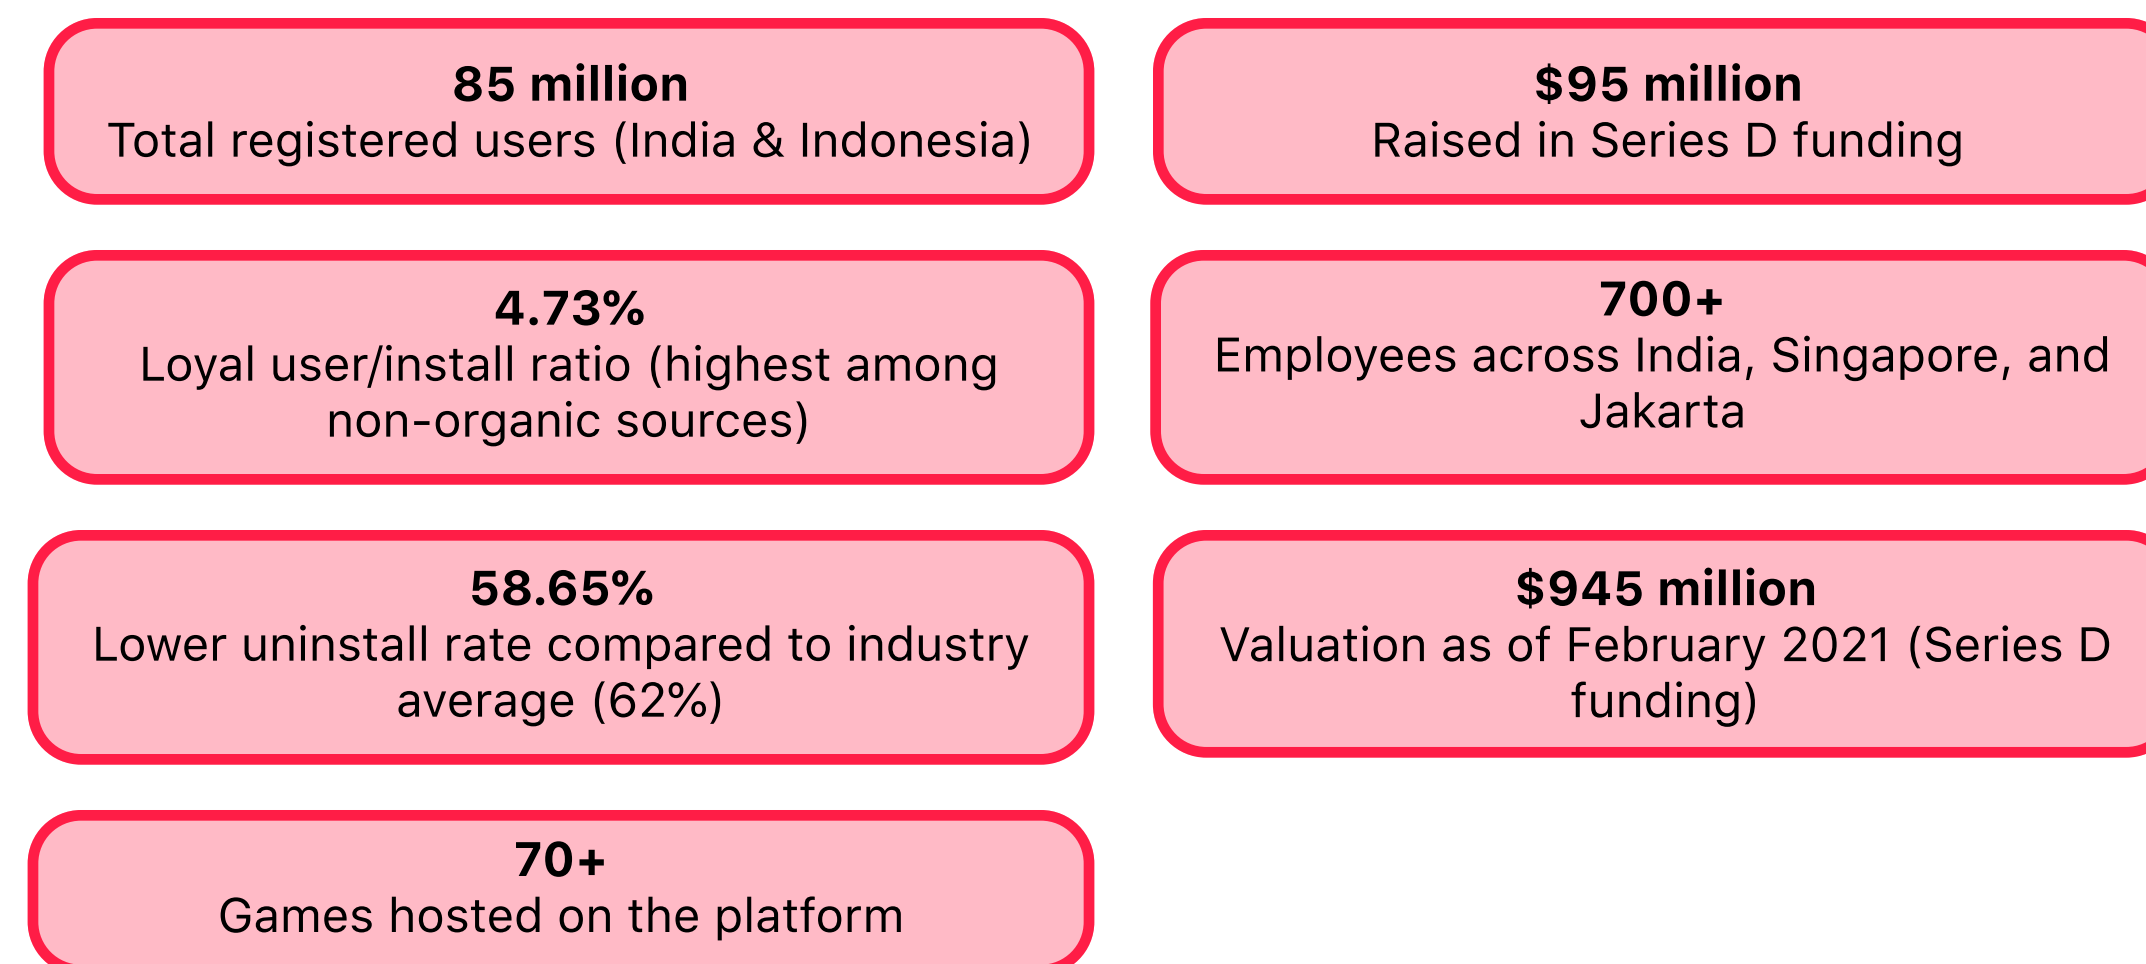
85 million
Total registered users (India & Indonesia)

4.73%
Loyal user/install ratio (highest among non-organic sources)

58.65%
Lower uninstall rate compared to industry average (62%)

70+
Games hosted on the platform

$95 million
Raised in Series D funding

700+
Employees across India, Singapore, and Jakarta

$945 million
Valuation as of February 2021 (Series D funding)